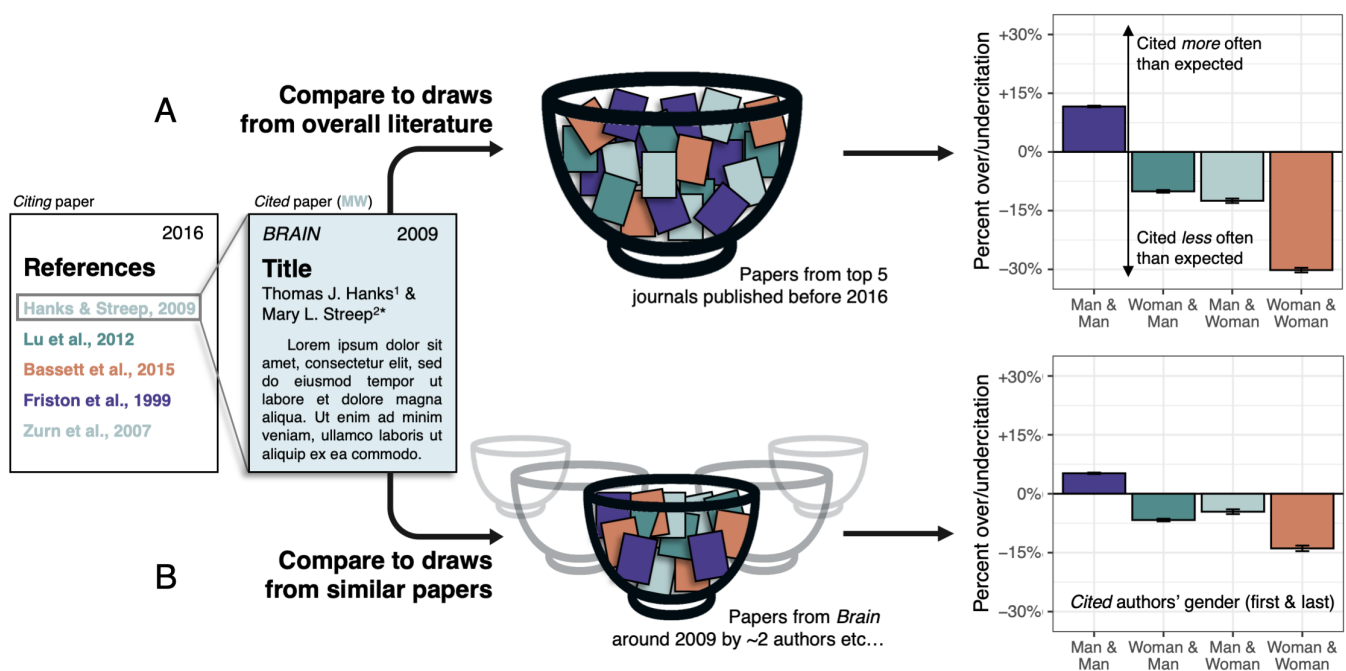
A

Compare to draws from overall literature

Citing paper

2016

References

Hanks & Streep, 2009

Lu et al., 2012

Bassett et al., 2015

Friston et al., 1999

Zurn et al., 2007

Cited paper (MW)

BRAIN 2009

Title

Thomas J. Hanks$^1$ & Mary L. Streep$^{2*}$

Lorem ipsum dolor sit amet, consectetur elit, sed do eiusmod tempor ut labore et dolore magna aliqua. Ut enim ad minim veniam, ullamco laboris ut aliquip ex ea commodo.

Papers from top 5 journals published before 2016

+30%
+15%
0%
-15%
-30%

Percent over/undercitation

Cited more often than expected

Cited less often than expected

Man & Man
Woman & Man
Man & Woman
Woman & Woman

B

Compare to draws from similar papers

Papers from Brain around 2009 by ~2 authors etc…

+30%
+15%
0%
-15%
-30%

Percent over/undercitation

Cited authors' gender (first & last)

Man & Man
Woman & Man
Man & Woman
Woman & Woman